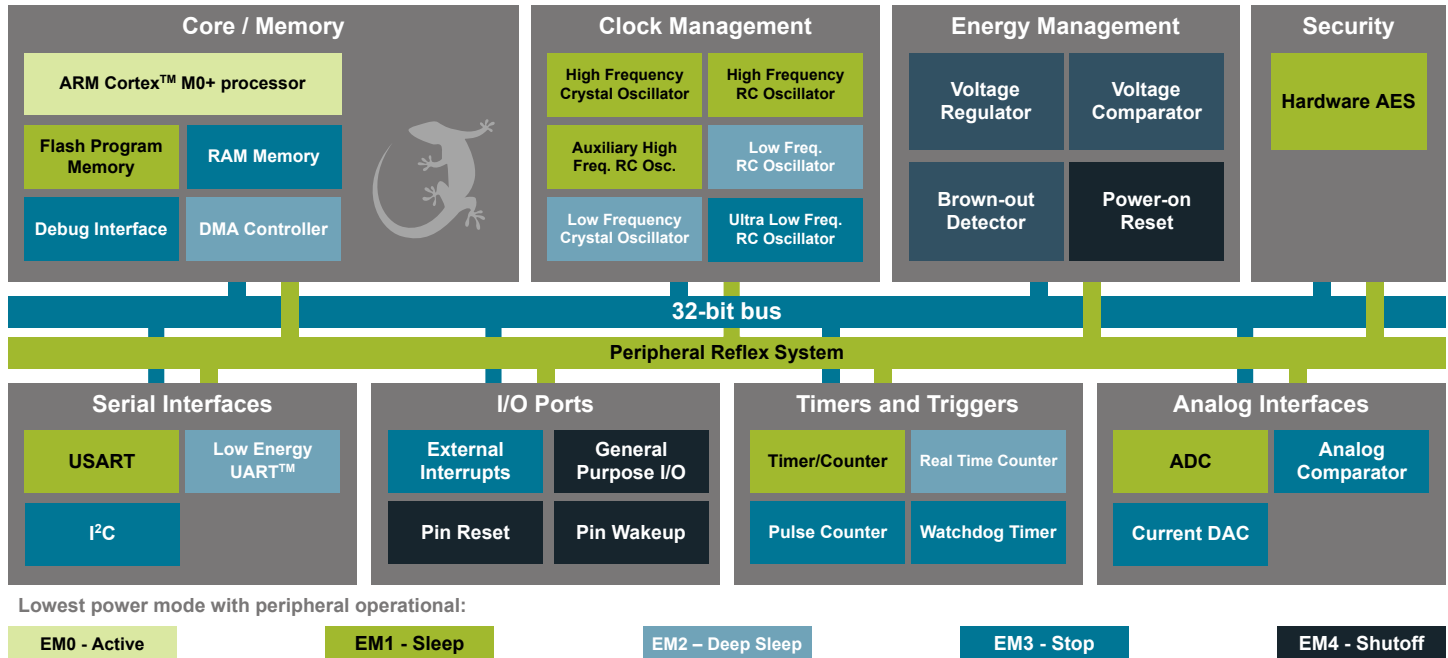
Core / Memory

ARM Cortex$^{TM}$ M0+ processor

Flash Program Memory

RAM Memory

Debug Interface

DMA Controller

Clock Management

High Frequency Crystal Oscillator

High Frequency RC Oscillator

Auxiliary High Freq. RC Osc.

Low Freq. RC Oscillator

Low Frequency Crystal Oscillator

Ultra Low Freq. RC Oscillator

Energy Management

Voltage Regulator

Voltage Comparator

Brown-out Detector

Power-on Reset

Security

Hardware AES

32-bit bus

Peripheral Reflex System

Serial Interfaces

USART

Low Energy UART$^{TM}$

I$^2$C

I/O Ports

External Interrupts

General Purpose I/O

Pin Reset

Pin Wakeup

Timers and Triggers

Timer/Counter

Real Time Counter

Pulse Counter

Watchdog Timer

Analog Interfaces

ADC

Analog Comparator

Current DAC

Lowest power mode with peripheral operational:

EM0 - Active

EM1 - Sleep

EM2 – Deep Sleep

EM3 - Stop

EM4 - Shutoff